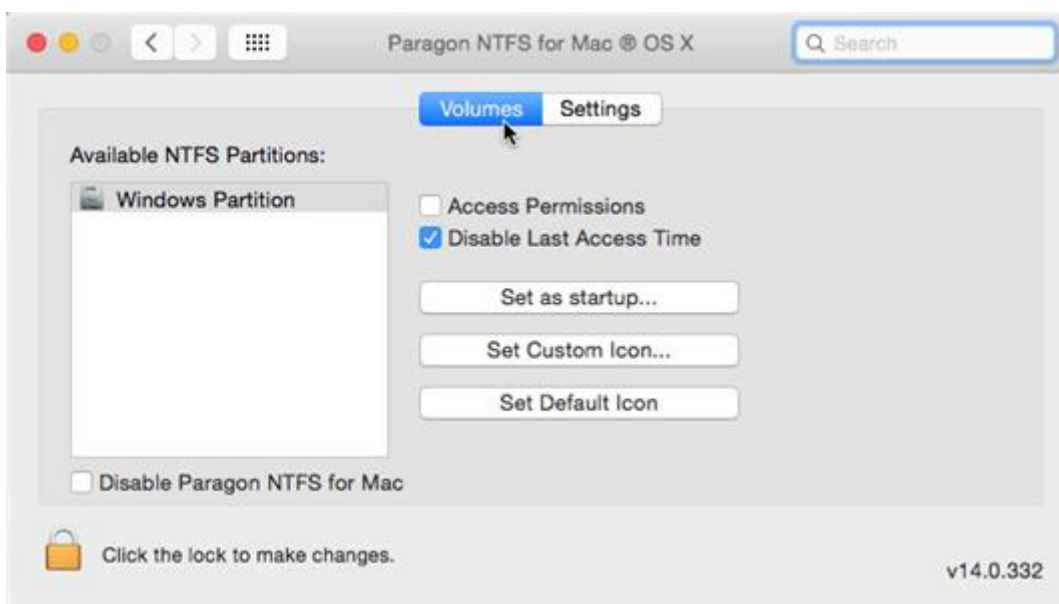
Paragon NTFS for Mac ® OS X

Search

Volumes Settings

Available NTFS Partitions:

Windows Partition

Access Permissions

Disable Last Access Time

Set as startup...

Set Custom Icon...

Set Default Icon

Disable Paragon NTFS for Mac

Click the lock to make changes.

v14.0.332